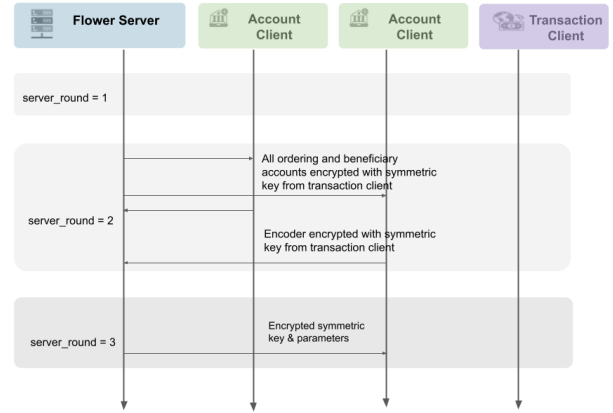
Flower Server

Account Client

Account Client

Transaction Client

server_round = 1

All ordering and beneficiary accounts encrypted with symmetric key from transaction client

server_round = 2

Encoder encrypted with symmetric key from transaction client

Encrypted symmetric key & parameters

server_round = 3